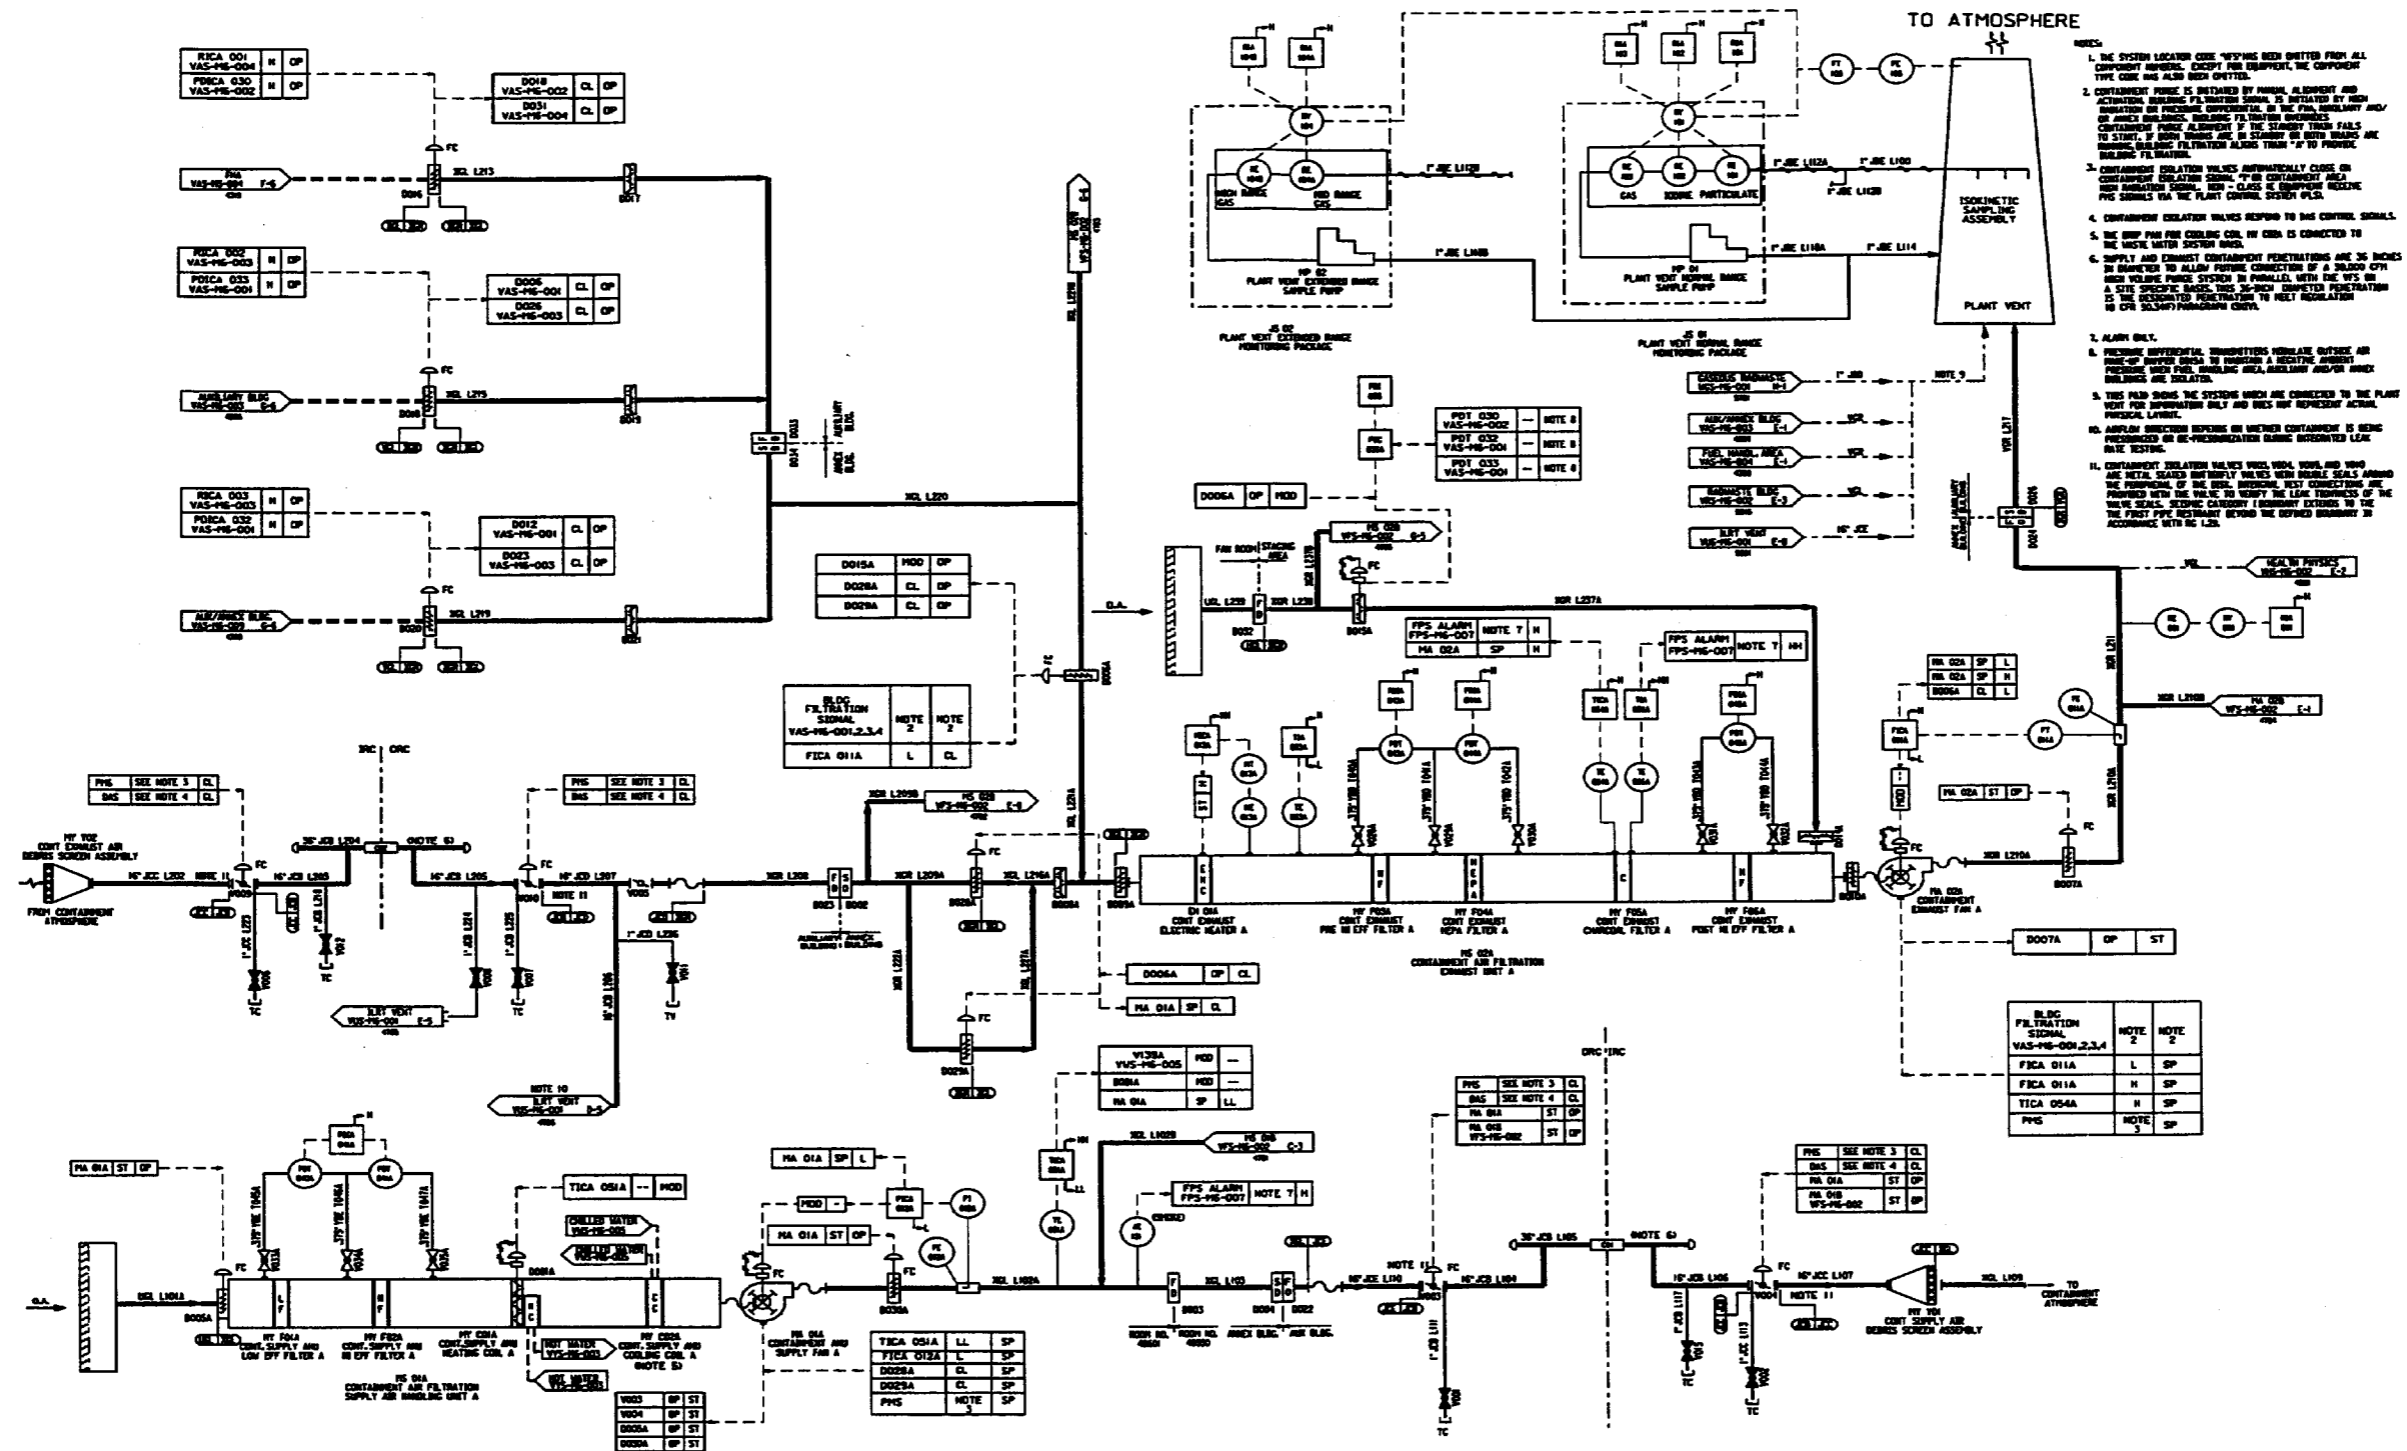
TO ATMOSPHERE

NOTES:

1. THE SYSTEM LOCATOR CODE "VFS" HAS BEEN OMITTED FROM ALL COMPONENT NUMBERS, EXCEPT FOR EQUIPMENT, THE COMPONENT TYPE CODE HAS ALSO BEEN OMITTED.

2. CONTAINMENT PURGE IS INITIATED BY MANUAL ALIGNMENT AND ACTUATION. BUILDING FILTRATION SIGNAL IS INITIATED BY HIGH RADIATION OR PRESSURE DIFFERENTIAL IN THE FHA, AUXILIARY AND/OR ANNEX BUILDINGS. BUILDING FILTRATION OVERRIDES CONTAINMENT PURGE ALIGNMENT IF THE STANDBY TRAIN FAILS TO START. IF BOTH TRAINS ARE IN STANDBY OR BOTH TRAINS ARE RUNNING, BUILDING FILTRATION ALIGNS TRAIN "A" TO PROVIDE BUILDING FILTRATION.

3. CONTAINMENT ISOLATION VALVES AUTOMATICALLY CLOSE ON CONTAINMENT ISOLATION SIGNAL "T" OR CONTAINMENT AREA HIGH RADIATION SIGNAL. NON - CLASS 1E EQUIPMENT RECEIVE PMS SIGNALS VIA THE PLANT CONTROL SYSTEM (PLS).

4. CONTAINMENT ISOLATION VALVES RESPOND TO DAS CONTROL SIGNALS.

5. THE DRIP PAN FOR COOLING COIL MY C02A IS CONNECTED TO THE WASTE WATER SYSTEM BASIN.

6. SUPPLY AND EXHAUST CONTAINMENT PENETRATIONS ARE 36 INCHES IN DIAMETER TO ALLOW FUTURE CONNECTION OF A 30,000 CFM HIGH VOLUME PURGE SYSTEM IN PARALLEL WITH THE VFS ON A SITE SPECIFIC BASIS. THIS 36-INCH DIAMETER PENETRATION IS THE DESIGNATED PENETRATION TO MEET REGULATION 10 CFR 50.34(f) PARAGRAPH (2)(xiv).

7. ALARM ONLY.

8. PRESSURE DIFFERENTIAL TRANSMITTERS MODULATE OUTSIDE AIR MAKE-UP DAMPER D015A TO MAINTAIN A NEGATIVE AMBIENT PRESSURE WHEN FUEL HANDLING AREA, AUXILIARY AND/OR ANNEX BUILDINGS ARE ISOLATED.

9. THIS P&ID SHOWS THE SYSTEMS WHICH ARE CONNECTED TO THE PLANT VENT FOR INFORMATION ONLY AND DOES NOT REPRESENT ACTUAL PHYSICAL LAYOUT.

10. AIRFLOW DIRECTION DEPENDS ON WHETHER CONTAINMENT IS BEING PRESSURIZED OR DE-PRESSURIZATION DURING INTEGRATED LEAK RATE TESTING.

11. CONTAINMENT ISOLATION VALVES V003, V004, V009, AND V010 ARE METAL SEATED BUTTERFLY VALVES WITH DOUBLE SEALS AROUND THE PERIPHERAL OF THE DISC. INTERNAL TEST CONNECTIONS ARE PROVIDED WITH THE VALVE TO VERIFY THE LEAK TIGHTNESS OF THE VALVE SEALS. SEISMIC CATEGORY I BOUNDARY EXTENDS TO THE THE FIRST PIPE RESTRAINT BEYOND THE DEFINED BOUNDARY IN ACCORDANCE WITH RG 1.29.

| RICA 001 VAS-MS-004 | H | OP |
|---|---|---|
| PDICA 030 VAS-MS-002 | H | OP |

| D018 VAS-MS-002 | CL | OP |
|---|---|---|
| D031 VAS-MS-004 | CL | OP |

FHA VAS-MS-001 F-6
XCL L213
D016 D017 FC

| RICA 002 VAS-MS-003 | H | OP |
|---|---|---|
| PDICA 033 VAS-MS-001 | H | OP |

| D006 VAS-MS-001 | CL | OP |
|---|---|---|
| D026 VAS-MS-003 | CL | OP |

AUXILIARY BLDG VAS-MS-003 E-6
XCL L215
D018 D019 D013 D014 AUXILIARY BLDG. ANNEX BLDG.

XCL L220

| RICA 003 VAS-MS-003 | H | OP |
|---|---|---|
| PDICA 032 VAS-MS-001 | H | OP |

| D012 VAS-MS-001 | CL | OP |
|---|---|---|
| D023 VAS-MS-003 | CL | OP |

AUX/ANNEX BLDG. VAS-MS-003 E-6
XCL L219
D020 D021

XCL L218

| D015A | MOD | OP |
|---|---|---|
| D028A | CL | OP |
| D029A | CL | OP |

| BLDG FILTRATION SIGNAL VAS-MS-001,2,3,4 | NOTE 2 | NOTE 2 |
|---|---|---|
| FICA 011A | L | CL |

IRC | ORC

| PMS | SEE NOTE 3 | CL |
|---|---|---|
| DAS | SEE NOTE 4 | CL |

MY Y02 CONT EXHAUST AIR DEBRIS SCREEN ASSEMBLY
FROM CONTAINMENT ATMOSPHERE
16"-JCC L202 NOTE 11 V009 FC
16"-JCB L203 36"-JCB L204 (NOTE 6) 16"-JCB L205
V002 TC V005 TC
ILRT VENT VWS-MS-001 E-5

| PMS | SEE NOTE 3 | CL |
|---|---|---|
| DAS | SEE NOTE 4 | CL |

16"-JCD L207 NOTE 11 V010 FC V006 V007 TC
1"-JCD L216 V001 TV
16"-JCD L106
NOTE 10 ILRT VENT VWS-MS-001 D-5

XCR L208 D023 D002 AUXILIARY ANNEX BUILDING BUILDING
XCR L209B HS 028 VFS-MS-002 E-6
XCR L209A D028A FC
XCL L216A D008A
XCR L222A XCL L221A D029A FC

| D006A | OP | CL |
|---|---|---|

| MA 01A | SP | CL |
|---|---|---|

| D005A | OP | MOD |
|---|---|---|

PDT 030 VAS-MS-002 — NOTE 8
PDT 032 VAS-MS-001 — NOTE 8
PDT 033 VAS-MS-001 — NOTE 8

PDIC 028A

O.A.
FAN ROOM STAGING AREA
UCL L239 D032 XCR L238 HS 028 VFS-MS-002 E-5
D015A FC
XCR L237A

| FPS ALARM FPS-MS-007 | NOTE 7 | H |
|---|---|---|
| MA 02A | SP | H |

| FPS ALARM FPS-MS-007 | NOTE 7 | HH |
|---|---|---|

E-H-C ST H F HEPA C H F

EH 01A CONT EXHAUST ELECTRIC HEATER A
MY F03A CONT EXHAUST PRE HI EFF FILTER A
MY F04A CONT EXHAUST HEPA FILTER A
MY F05A CONT EXHAUST CHARCOAL FILTER A
MY F06A CONT EXHAUST POST HI EFF FILTER A
MS 02A CONTAINMENT AIR FILTRATION EXHAUST UNIT A

MA 02A CONTAINMENT EXHAUST FAN A
D007A FC XCR L210A

| D007A | OP | ST |
|---|---|---|

| MA 02A | SP | L |
|---|---|---|
| MA 02A | SP | H |
| D005A | CL | L |

| MA 02A | ST | OP |
|---|---|---|

XCR L210B HS 028 VFS-MS-002 E-1
XCR L211
XCL HEALTH PHYSICS VBS-MS-002 E-2
VCR L217 V006 ANNEX AUXILIARY BUILDING

| BLDG FILTRATION SIGNAL VAS-MS-001,2,3,4 | NOTE 2 | NOTE 2 |
|---|---|---|
| FICA 011A | L | SP |
| FICA 011A | H | SP |
| TICA 054A | H | SP |
| PMS | NOTE 3 | SP |

HIGH RANGE GAS MID RANGE GAS
1"-JBE L112B 1"-JBE L100B
MP 02 PLANT VENT EXTENDED RANGE SAMPLE PUMP
JS 02 PLANT VENT EXTENDED RANGE MONITORING PACKAGE

GAS IODINE PARTICULATE
1"-JBE L112A 1"-JBE L100 1"-JBE L120 1"-JBE L110A 1"-JBE L114
MP 01 PLANT VENT NORMAL RANGE SAMPLE PUMP
JS 01 PLANT VENT NORMAL RANGE MONITORING PACKAGE
ISOKINETIC SAMPLING ASSEMBLY
PLANT VENT

GASEOUS RADWASTE WGS-MS-001 H-1 1"-JBB NOTE 9
AUX/ANNEX BLDG VAS-MS-003 E-1 XCL
FUEL HANDL AREA VAS-MS-001 E-1 XCL
RADWASTE BLDG VRS-MS-002 E-3 XCL
ILRT VENT VWS-MS-001 E-8 16"-JCE

| V138A VWS-MS-005 | MOD | — |
|---|---|---|
| B008A | MOD | — |
| MA 01A | SP | LL |

| PMS | SEE NOTE 3 | CL |
|---|---|---|
| DAS | SEE NOTE 4 | CL |
| MA 01A | ST | OP |
| MA 01B VFS-MS-002 | ST | OP |

ORC IRC

| PMS | SEE NOTE 3 | CL |
|---|---|---|
| DAS | SEE NOTE 4 | CL |
| MA 01A | ST | OP |
| MA 01B VFS-MS-002 | ST | OP |

| MA 01A | ST | OP |
|---|---|---|

| TICA 051A | — | MOD |
|---|---|---|

CHILLED WATER VWS-MS-005
CHILLED WATER VWS-MS-005
HOT WATER VYS-MS-003
HOT WATER VYS-MS-003

| MA 01A | SP | L |
|---|---|---|

| MOD | — |
|---|---|

| MA 01A | ST | OP |
|---|---|---|

XCL L102B HS 048 VFS-MS-002 C-3

| FPS ALARM FPS-MS-007 | NOTE 7 | H |
|---|---|---|

O.A. XCL L101A D005A FC L F H F H C C C
MY F01A CONT. SUPPLY AND LOW EFF FILTER A
MY F02A CONT. SUPPLY AND HI EFF FILTER A
MY C01A CONT. SUPPLY AND HEATING COIL A
MY C02A CONT. SUPPLY AND COOLING COIL A (NOTE 5)
MS 01A CONTAINMENT AIR FILTRATION SUPPLY AIR HANDLING UNIT A
D008A
MA 01A CONTAINMENT AND SUPPLY FAN A
D030A FC XCL L102A XCL L103 D003 D004 D022
ROOM NO. 40601 ROOM NO. 40600 ANNEX BLDG. AUX BLDG.
16"-JCE L110 NOTE 11 V003 FC 16"-JCB L104 36"-JCB L105 (NOTE 6)
16"-JCB L106 V004 NOTE 11 FC 16"-JCC L107
MY Y01 CONT SUPPLY AIR DEBRIS SCREEN ASSEMBLY
XCL L109 TO CONTAINMENT ATMOSPHERE
1"-JCD L111 V008 TC 1"-JCD L117 V012 TC 1"-JCC L113 V011 TC

| TICA 051A | LL | SP |
|---|---|---|
| FICA 012A | L | SP |
| D028A | CL | SP |
| D029A | CL | SP |
| PMS | NOTE 3 | SP |

| V003 | OP | ST |
|---|---|---|
| V004 | OP | ST |
| D005A | OP | ST |
| D030A | OP | ST |